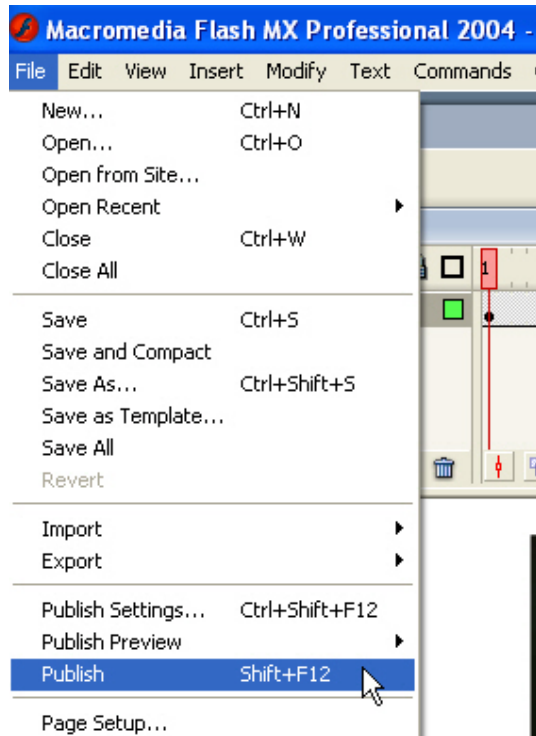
Macromedia Flash MX Professional 2004 -

File Edit View Insert Modify Text Commands

New... Ctrl+N
Open... Ctrl+O
Open from Site...
Open Recent
Close Ctrl+W
Close All

Save Ctrl+S
Save and Compact
Save As... Ctrl+Shift+S
Save as Template...
Save All
Revert

Import
Export

Publish Settings... Ctrl+Shift+F12
Publish Preview
Publish Shift+F12

Page Setup...

1